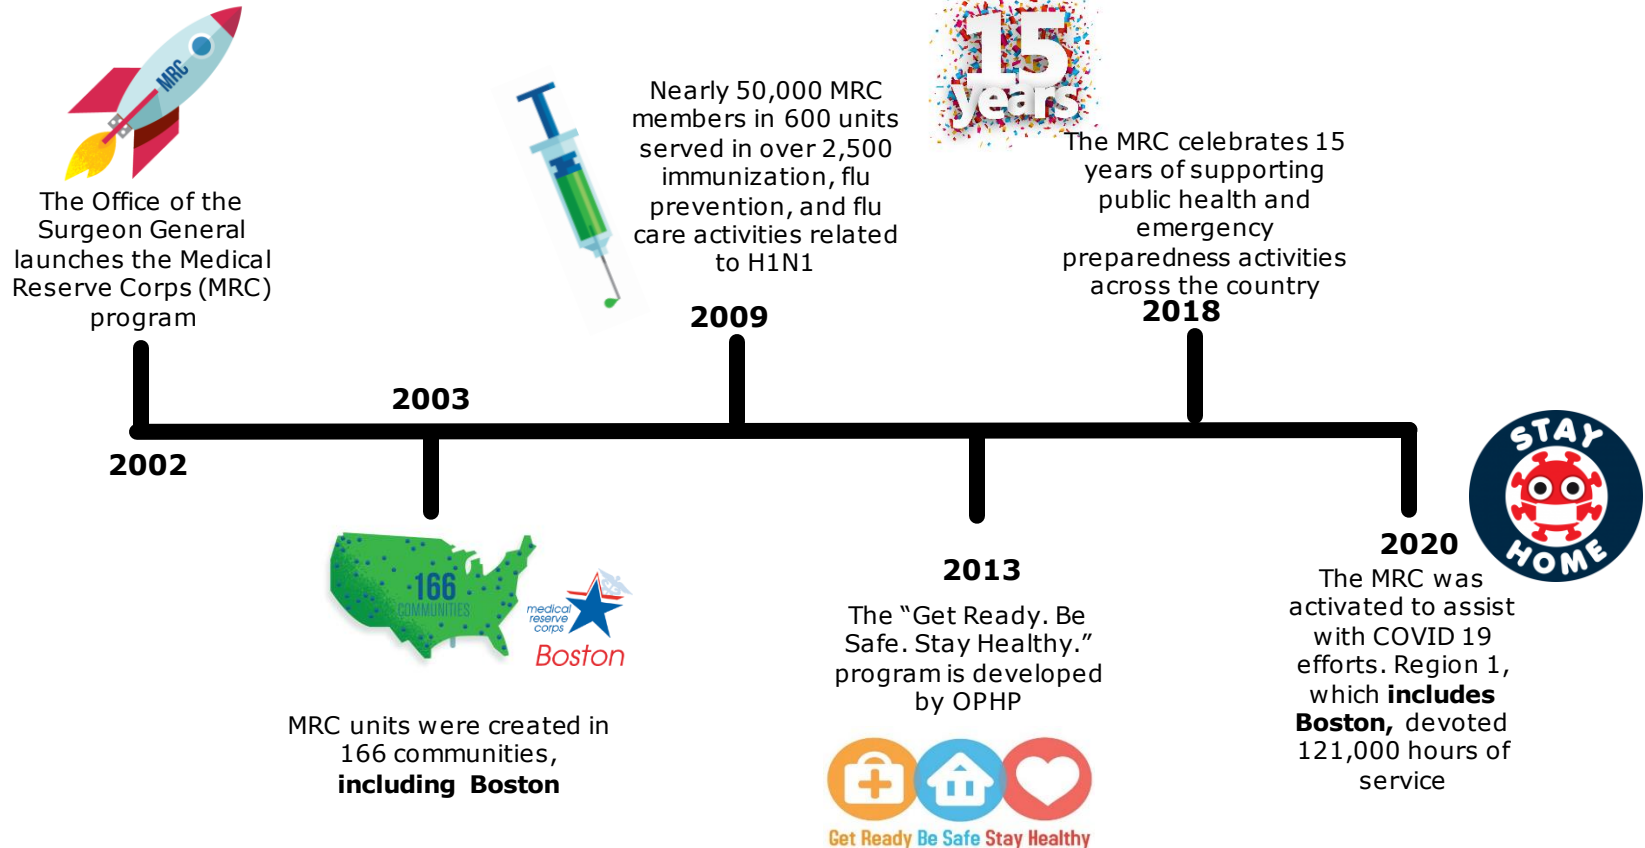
MRC

The Office of the Surgeon General launches the Medical Reserve Corps (MRC) program

2002

2003

166 COMMUNITIES

medical reserve corps Boston

MRC units were created in 166 communities, **including Boston**

Nearly 50,000 MRC members in 600 units served in over 2,500 immunization, flu prevention, and flu care activities related to H1N1

2009

2013

The "Get Ready. Be Safe. Stay Healthy." program is developed by OPHP

Get Ready Be Safe Stay Healthy

15 years

The MRC celebrates 15 years of supporting public health and emergency preparedness activities across the country

2018

STAY HOME

2020

The MRC was activated to assist with COVID 19 efforts. Region 1, which **includes Boston,** devoted 121,000 hours of service